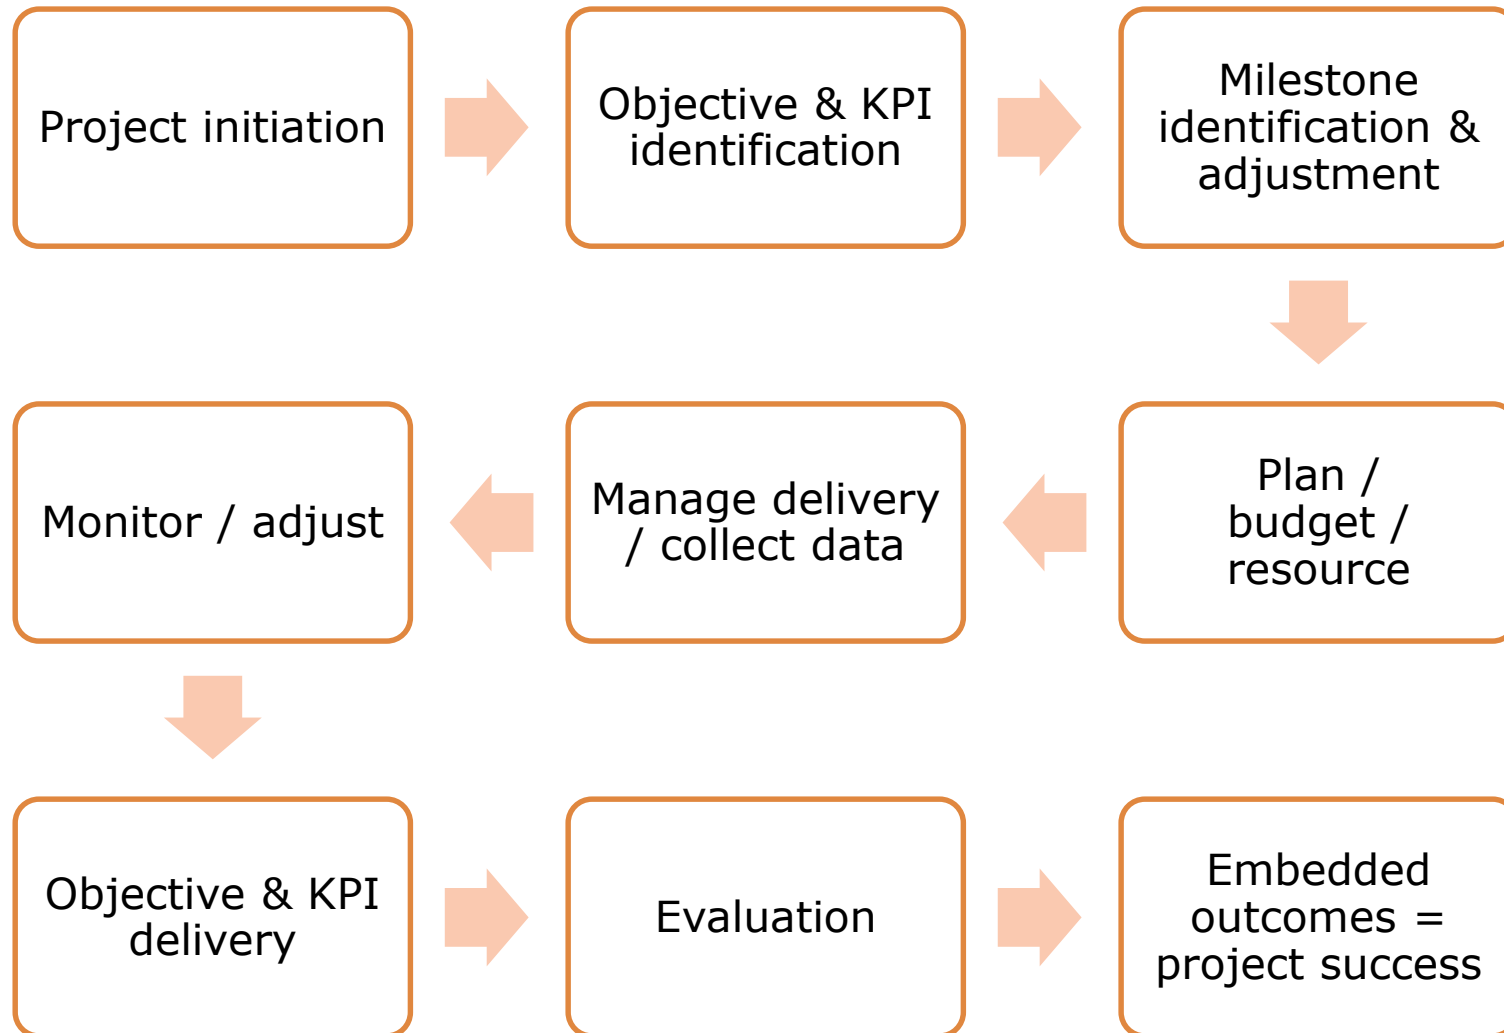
Project initiation

Objective & KPI identification

Milestone identification & adjustment

Plan / budget / resource

Manage delivery / collect data

Monitor / adjust

Objective & KPI delivery

Evaluation

Embedded outcomes = project success